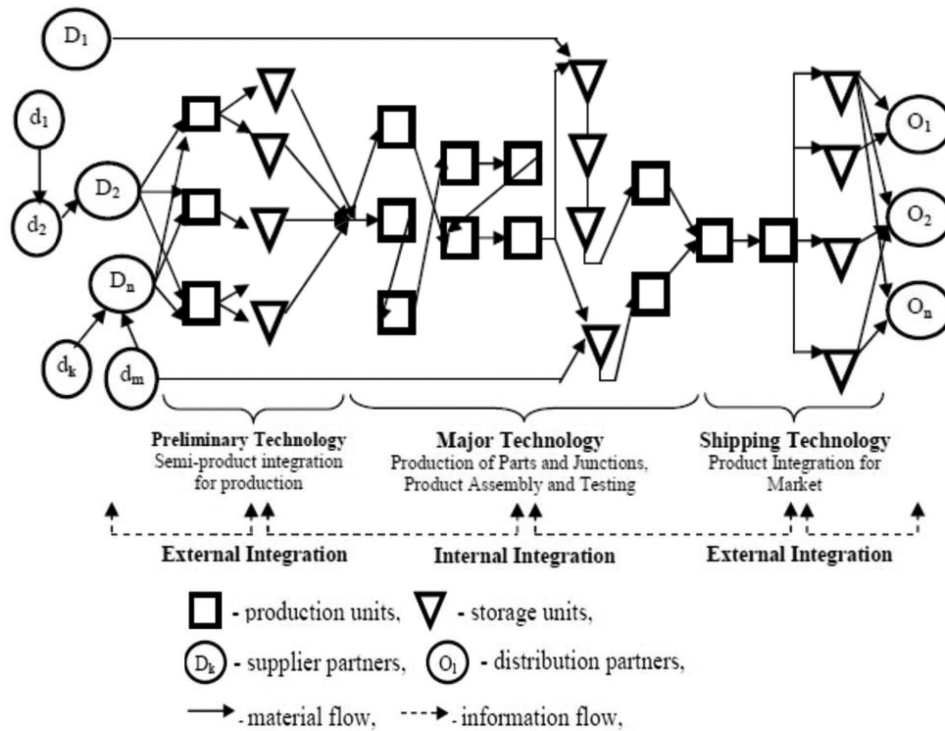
$D_1$

$d_1$

$d_2$

$D_2$

$D_n$

$d_k$

$d_m$

$O_1$

$O_2$

$O_n$

**Preliminary Technology**
Semi-product integration for production

**Major Technology**
Production of Parts and Junctions, Product Assembly and Testing

**Shipping Technology**
Product Integration for Market

**External Integration**

**Internal Integration**

**External Integration**

- production units, - storage units,

$D_k$ - supplier partners, $O_1$ - distribution partners,

- material flow, - information flow,